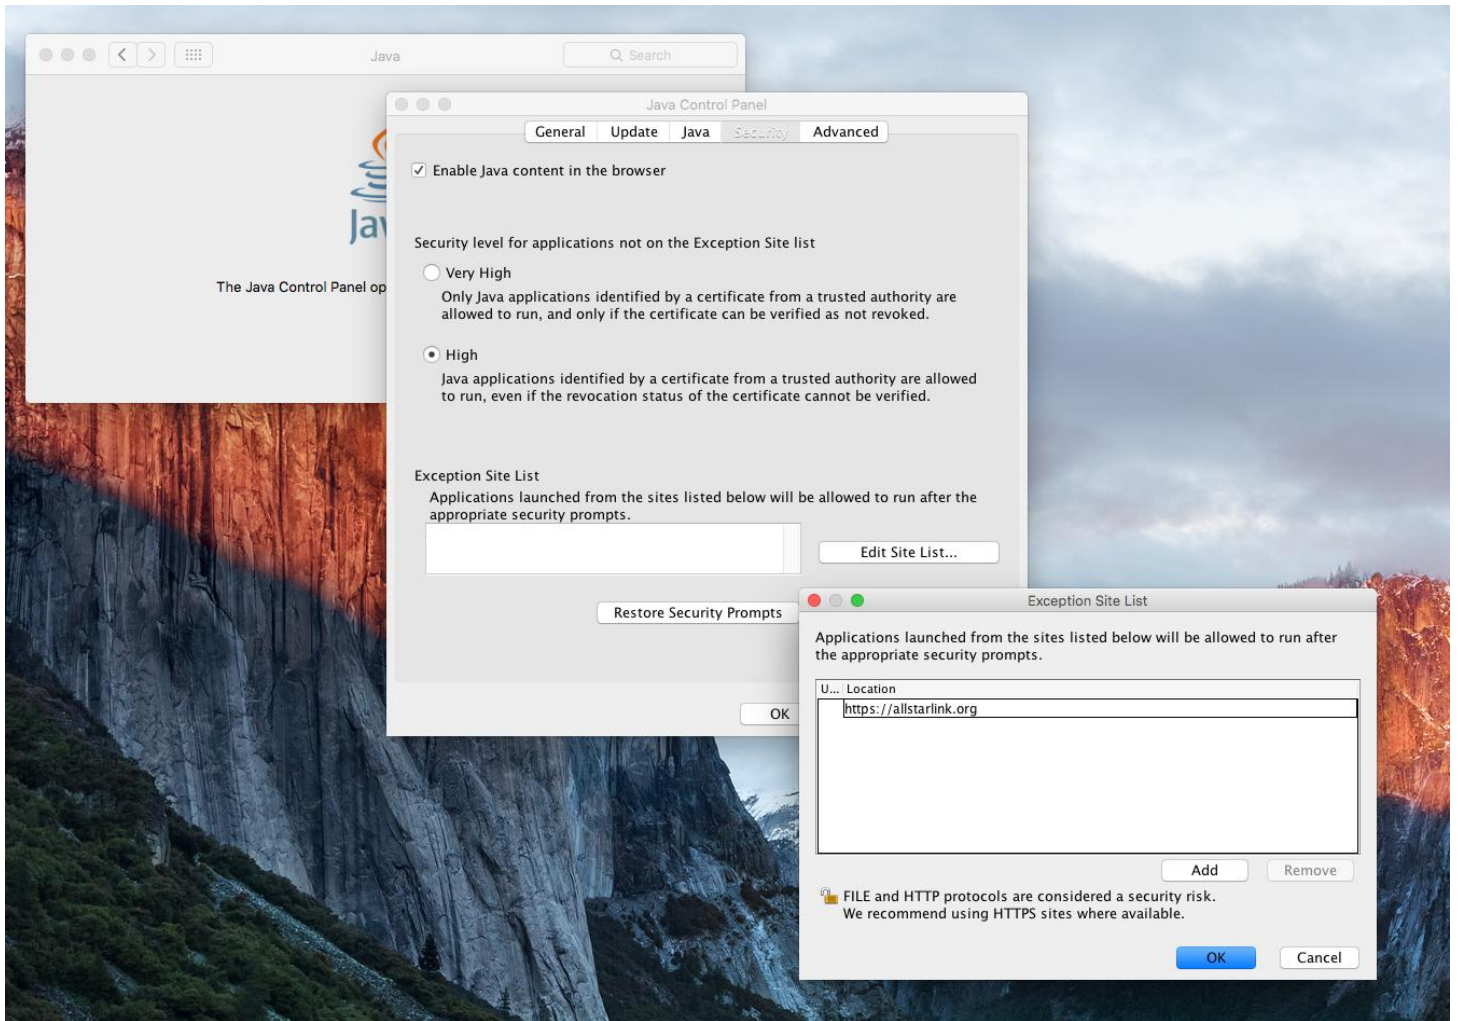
Java

Search

Jav

The Java Control Panel op

Java Control Panel

General | Update | Java | Security | Advanced

Enable Java content in the browser

Security level for applications not on the Exception Site list

Very High

Only Java applications identified by a certificate from a trusted authority are allowed to run, and only if the certificate can be verified as not revoked.

High

Java applications identified by a certificate from a trusted authority are allowed to run, even if the revocation status of the certificate cannot be verified.

Exception Site List

Applications launched from the sites listed below will be allowed to run after the appropriate security prompts.

Edit Site List...

Restore Security Prompts

OK

Exception Site List

Applications launched from the sites listed below will be allowed to run after the appropriate security prompts.

| U... | Location |
|---|---|
| | https://allstarlink.org |

Add

Remove

FILE and HTTP protocols are considered a security risk.
We recommend using HTTPS sites where available.

OK

Cancel